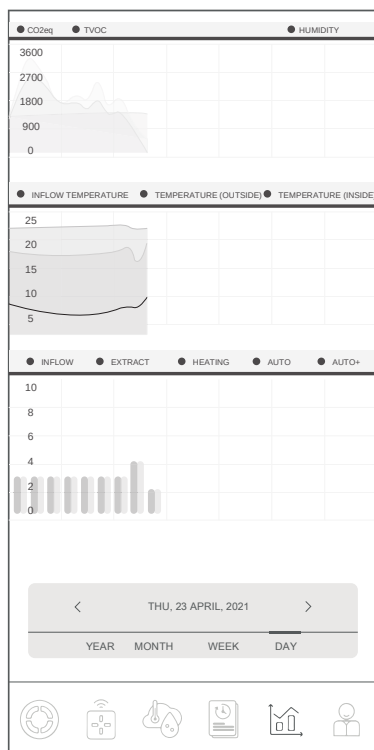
CO2eq TVOC HUMIDITY

3600
2700
1800
900
0

INFLOW TEMPERATURE TEMPERATURE (OUTSIDE) TEMPERATURE (INSIDE

25
20
15
10
5

INFLOW EXTRACT HEATING AUTO AUTO+

10
8
6
4
2
0

<
THU, 23 APRIL, 2021
>

YEAR MONTH WEEK DAY